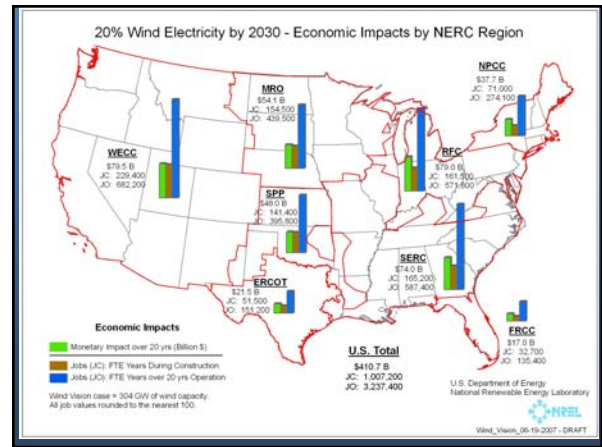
20% Wind Electricity by 2030 - Economic Impacts by NERC Region

NPCC
$37.7 B
JC: 71,000
JO: 274,100

MRO
$54.1 B
JC: 154,500
JO: 439,500

WECC
$79.5 B
JC: 229,400
JO: 682,200

RFC
$79.0 B
JC: 161,500
JO: 571,600

SPP
$48.0 B
JC: 141,400
JO: 395,800

SERC
$74.0 B
JC: 165,200
JO: 587,400

ERCOT
$21.5 B
JC: 51,500
JO: 151,200

FRCC
$17.0 B
JC: 32,700
JO: 135,400

Economic Impacts
Monetary Impact over 20 yrs (Billion $)
Jobs (JC): FTE Years During Construction
Jobs (JO): FTE Years over 20 yrs Operation

Wind Vision case = 304 GW of wind capacity.
All job values rounded to the nearest 100.

U.S. Total
$410.7 B
JC: 1,007,200
JO: 3,237,400

U.S. Department of Energy
National Renewable Energy Laboratory
NREL

Wind_Vision_06-19-2007 - DRAFT